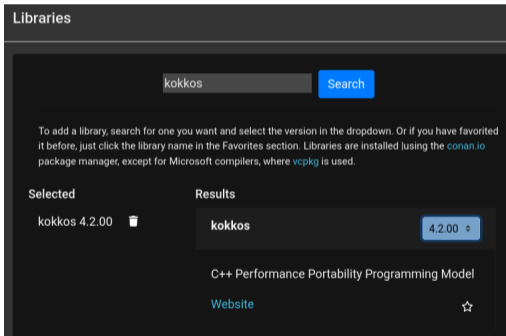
Libraries

kokkos Search

To add a library, search for one you want and select the version in the dropdown. Or if you have favorited it before, just click the library name in the Favorites section. Libraries are installed lusing the conan.io package manager, except for Microsoft compilers, where vcpkg is used.

Selected

kokkos 4.2.00

Results

kokkos

4.2.00

C++ Performance Portability Programming Model

Website